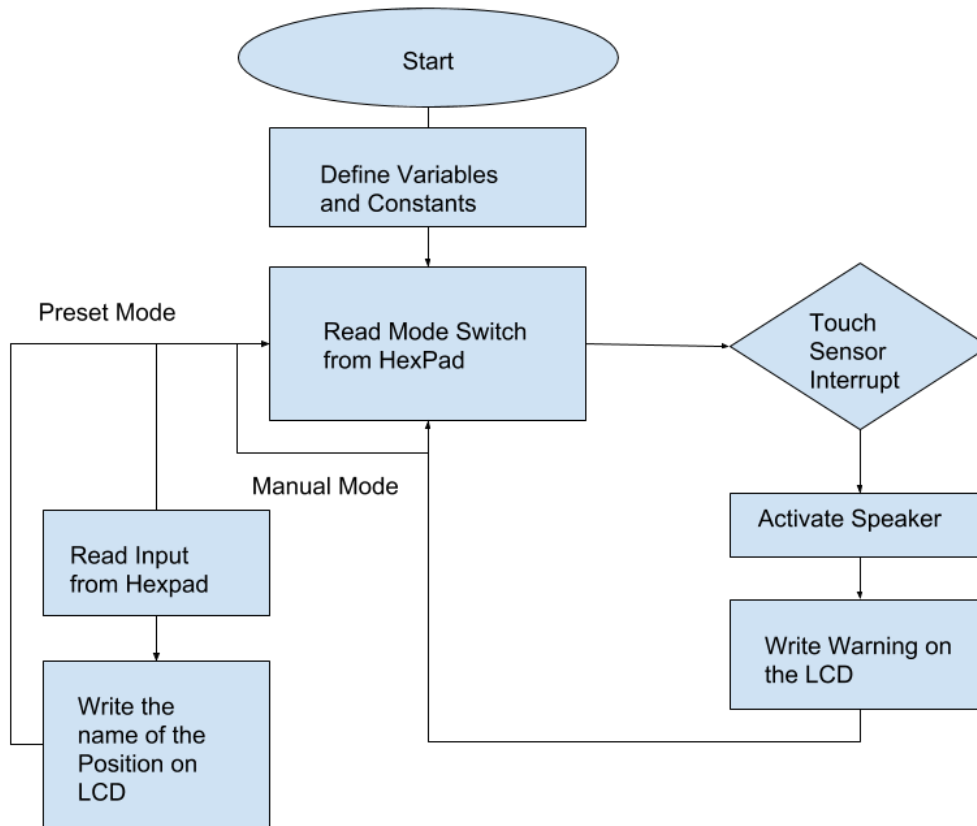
Start

Define Variables and Constants

Preset Mode

Read Mode Switch from HexPad

Touch Sensor Interrupt

Manual Mode

Activate Speaker

Read Input from Hexpad

Write Warning on the LCD

Write the name of the Position on LCD